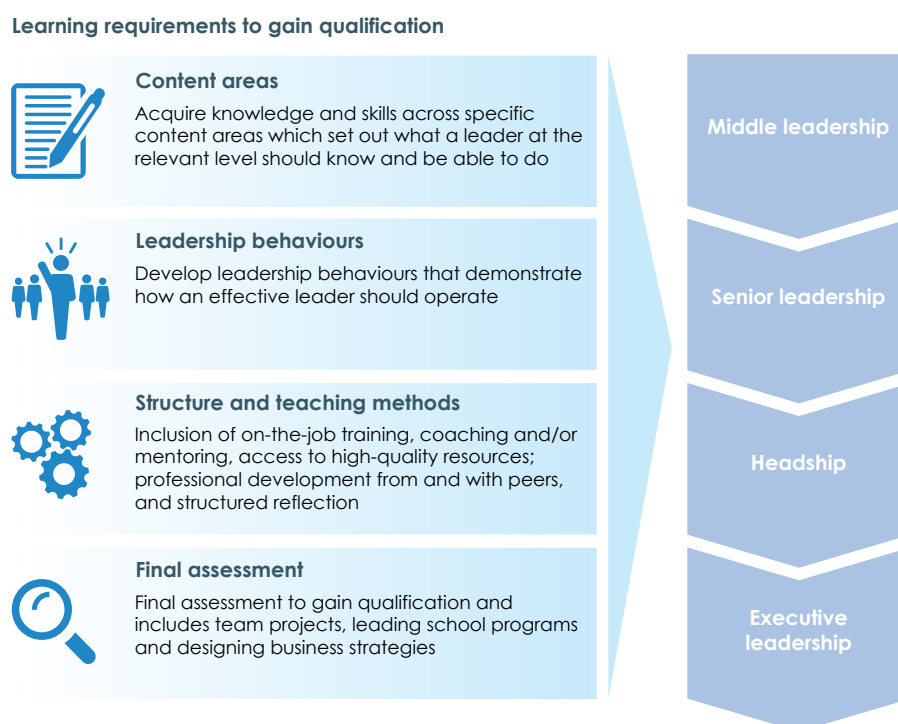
Learning requirements to gain qualification

Content areas

Acquire knowledge and skills across specific content areas which set out what a leader at the relevant level should know and be able to do

Leadership behaviours

Develop leadership behaviours that demonstrate how an effective leader should operate

Structure and teaching methods

Inclusion of on-the-job training, coaching and/or mentoring, access to high-quality resources; professional development from and with peers, and structured reflection

Final assessment

Final assessment to gain qualification and includes team projects, leading school programs and designing business strategies

Middle leadership

Senior leadership

Headship

Executive leadership